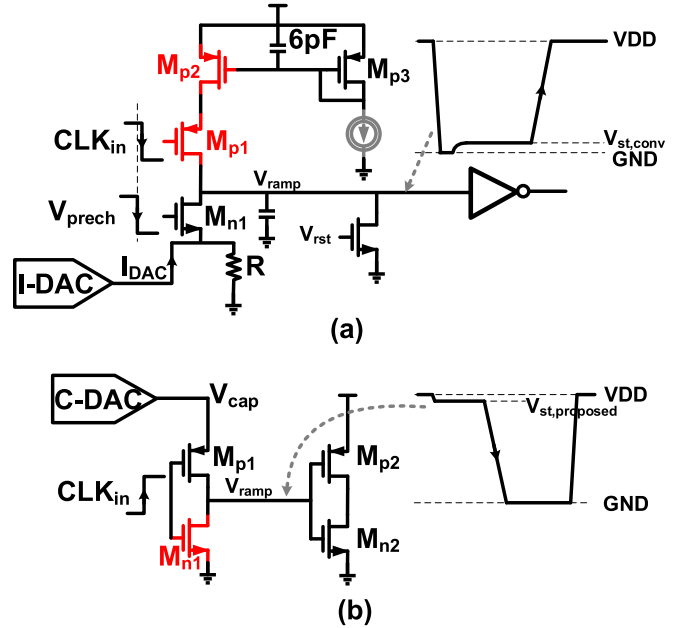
6pF
$M_{p2}$
$M_{p3}$
VDD
$CLK_{in}$
$M_{p1}$
$V_{st,conv}$
GND
$V_{ramp}$
$V_{prech}$
$M_{n1}$
$V_{rst}$
I-DAC
$I_{DAC}$
R
(a)

C-DAC
$V_{cap}$
VDD
$V_{st,proposed}$
$M_{p1}$
$M_{p2}$
$CLK_{in}$
$V_{ramp}$
GND
$M_{n1}$
$M_{n2}$
(b)